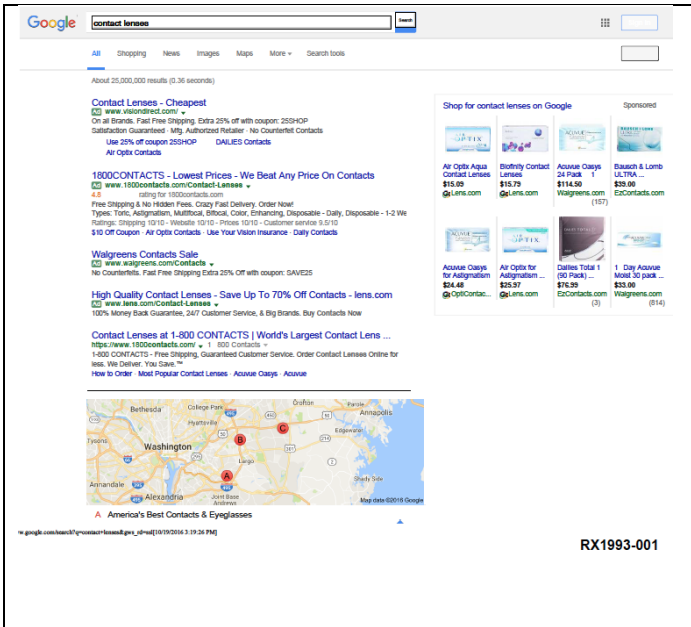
Google contact lenses Search

All Shopping News Images Maps More ▾ Search tools

About 25,000,000 results (0.36 seconds)

Contact Lenses - Cheapest
Ad www.visiondirect.com/ ▾
On all Brands. Fast Free Shipping. Extra 25% off with coupon: 25SHOP
Satisfaction Guaranteed · Mfg. Authorized Retailer · No Counterfeit Contacts
Use 25% off coupon 25SHOP DAILIES Contacts
Air Optix Contacts

1800CONTACTS - Lowest Prices - We Beat Any Price On Contacts
Ad www.1800contacts.com/Contact-Lenses ▾
4.8 rating for 1800contacts.com
Free Shipping & No Hidden Fees. Crazy Fast Delivery. Order Now!
Types: Toric, Astigmatism, Multifocal, Bifocal, Color, Enhancing, Disposable - Daily, Disposable - 1-2 We
Ratings: Shipping 10/10 - Website 10/10 - Prices 10/10 - Customer service 9.5/10
$10 Off Coupon · Air Optix Contacts · Use Your Vision Insurance · Daily Contacts

Walgreens Contacts Sale
Ad www.walgreens.com/Contacts ▾
No Counterfeits. Fast Free Shipping Extra 25% Off with coupon: SAVE25

High Quality Contact Lenses - Save Up To 70% Off Contacts - lens.com
Ad www.lens.com/Contact-Lenses ▾
100% Money Back Guarantee, 24/7 Customer Service, & Big Brands. Buy Contacts Now

Contact Lenses at 1-800 CONTACTS | World's Largest Contact Lens ...
https://www.1800contacts.com/ ▾ 1 800 Contacts ▾
1-800 CONTACTS - Free Shipping, Guaranteed Customer Service. Order Contact Lenses Online for less. We Deliver. You Save.™
How to Order · Most Popular Contact Lenses · Acuvue Oasys · Acuvue

Shop for contact lenses on Google Sponsored

| Air Optix Aqua Contact Lenses $15.09 Lens.com | Biofinity Contact Lenses $15.79 Lens.com | Acuvue Oasys 24 Pack 1 $114.50 Walgreens.com (157) | Bausch & Lomb ULTRA ... $39.00 EzContacts.com |
|---|---|---|---|
| Acuvue Oasys for Astigmatism $24.48 OptiContac... | Air Optix for Astigmatism ... $25.97 Lens.com | Dailies Total 1 (90 Pack) ... $76.99 EzContacts.com (3) | 1 Day Acuvue Moist 30 pack ... $33.00 Walgreens.com (814) |

Bethesda College Park Hyattsville Crofton Annapolis Washington Largo Edgewater Annandale Alexandria Joint Base Andrews Map data ©2016 Google

A America's Best Contacts & Eyeglasses

w.google.com/search?q=contact+lenses&gws_rd=ssl[10/19/2016 3:19:26 PM]

RX1993-001